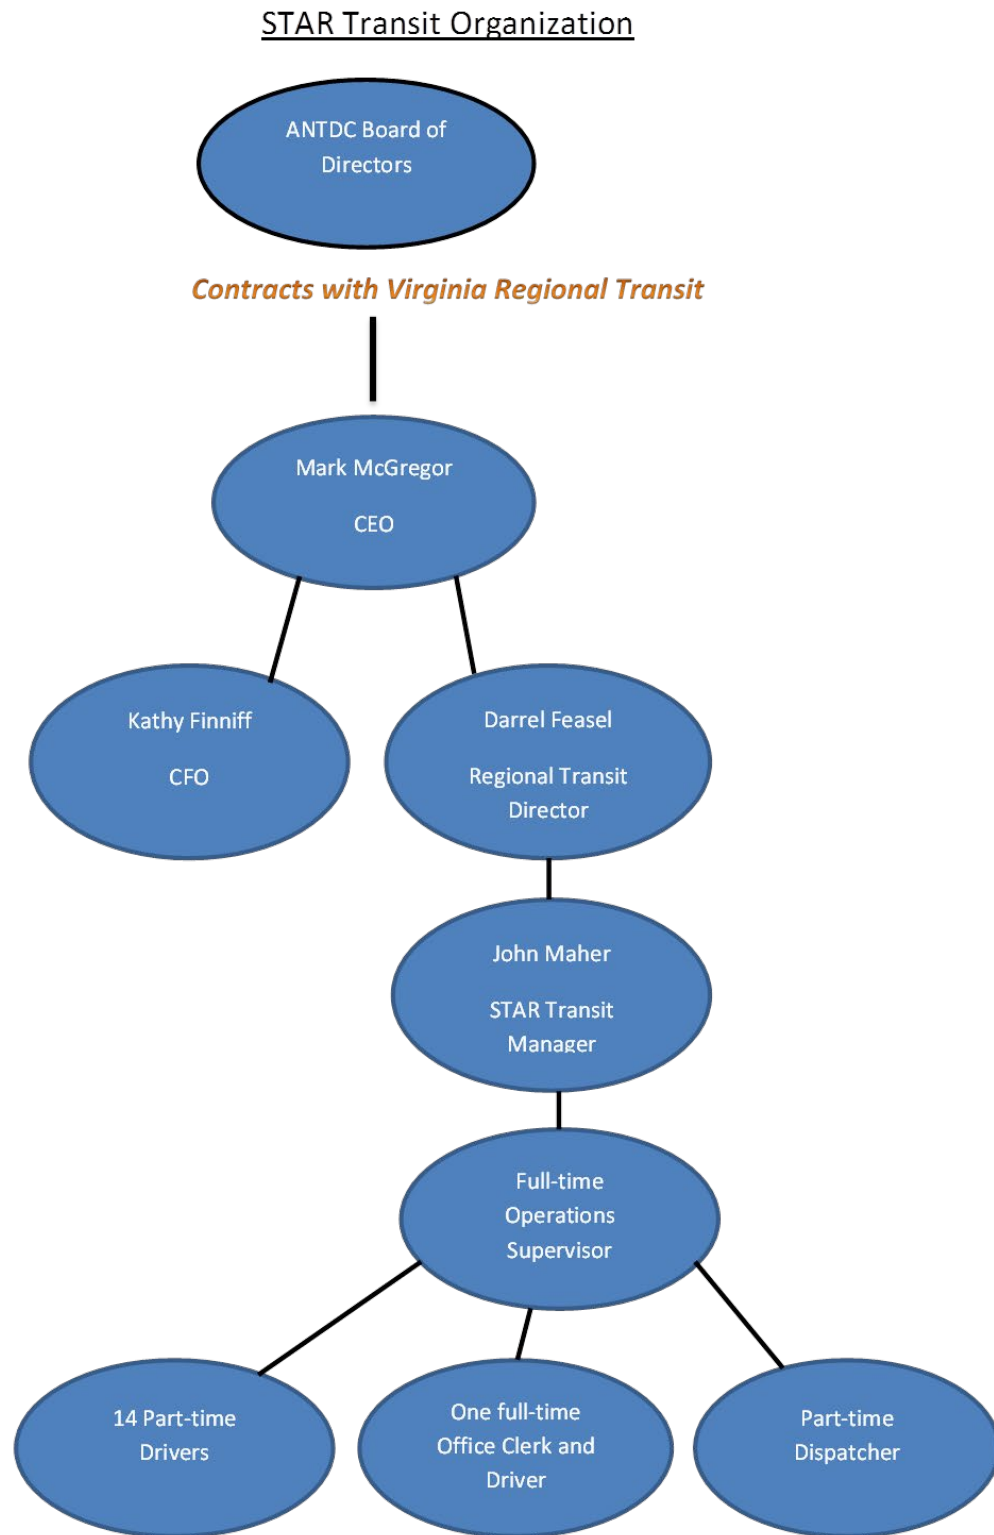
STAR Transit Organization

ANTDC Board of Directors

Contracts with Virginia Regional Transit

Mark McGregor

CEO

Kathy Finniff

CFO

Darrel Feasel

Regional Transit Director

John Maher

STAR Transit Manager

Full-time Operations Supervisor

14 Part-time Drivers

One full-time Office Clerk and Driver

Part-time Dispatcher